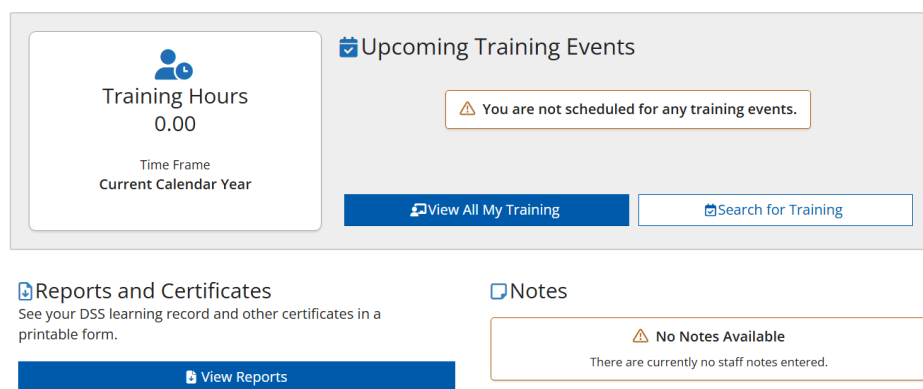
Training Hours
0.00

Time Frame
Current Calendar Year

Upcoming Training Events

You are not scheduled for any training events.

View All My Training

Search for Training

Reports and Certificates
See your DSS learning record and other certificates in a printable form.

View Reports

Notes

No Notes Available
There are currently no staff notes entered.